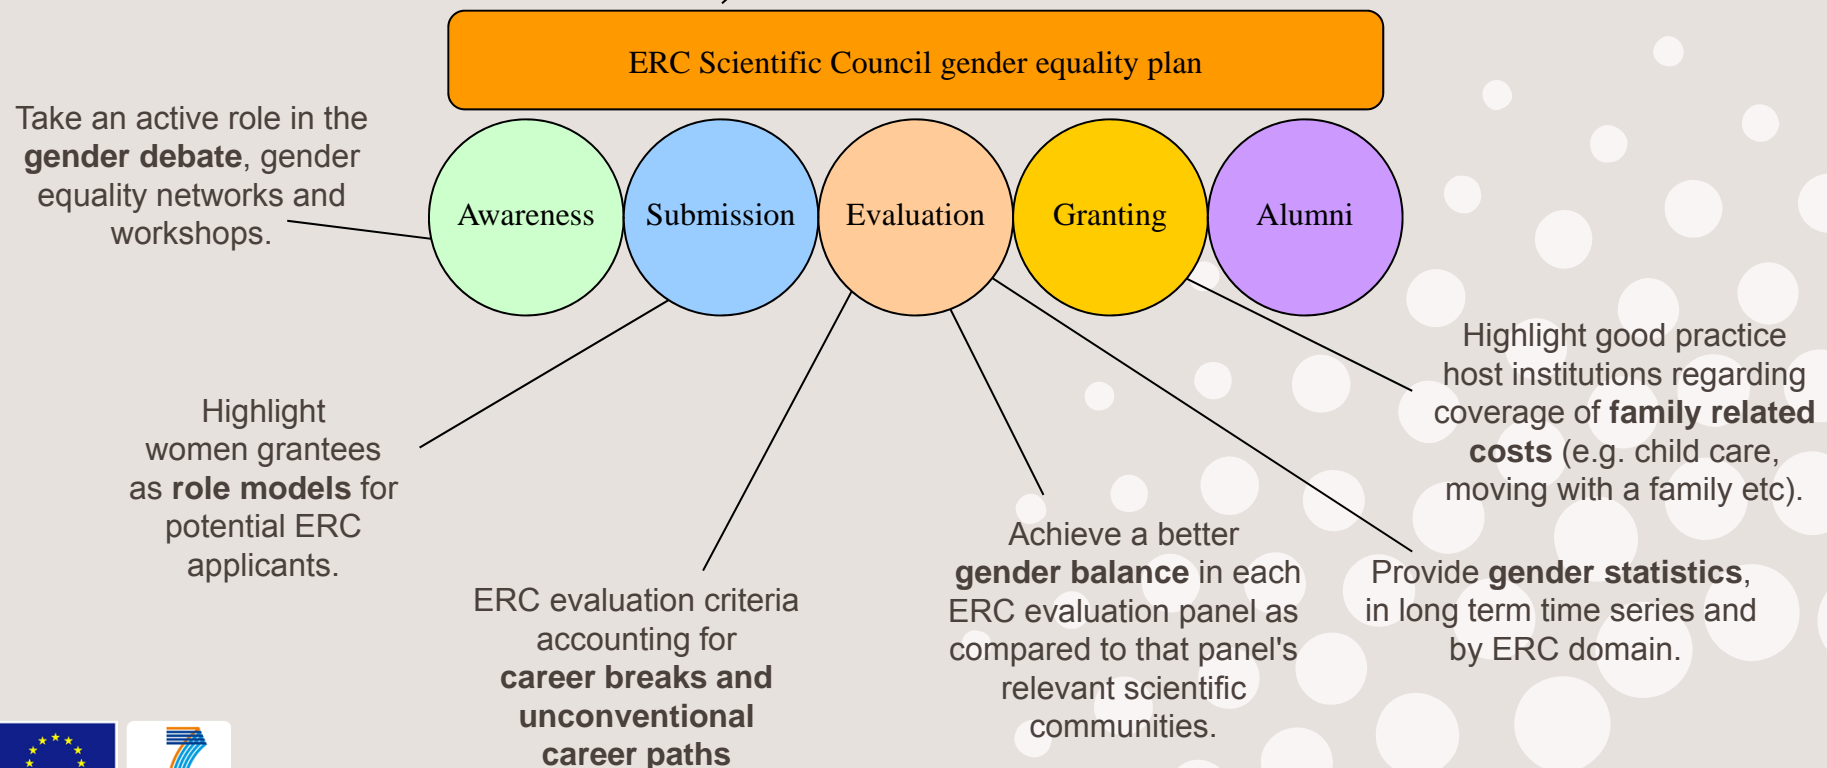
ERC Scientific Council gender equality plan

Take an active role in the **gender debate**, gender equality networks and workshops.

Awareness

Submission

Evaluation

Granting

Alumni

Highlight good practice host institutions regarding coverage of **family related costs** (e.g. child care, moving with a family etc).

Highlight women grantees as **role models** for potential ERC applicants.

ERC evaluation criteria accounting for **career breaks and unconventional career paths**

Achieve a better **gender balance** in each ERC evaluation panel as compared to that panel's relevant scientific communities.

Provide **gender statistics**, in long term time series and by ERC domain.

7